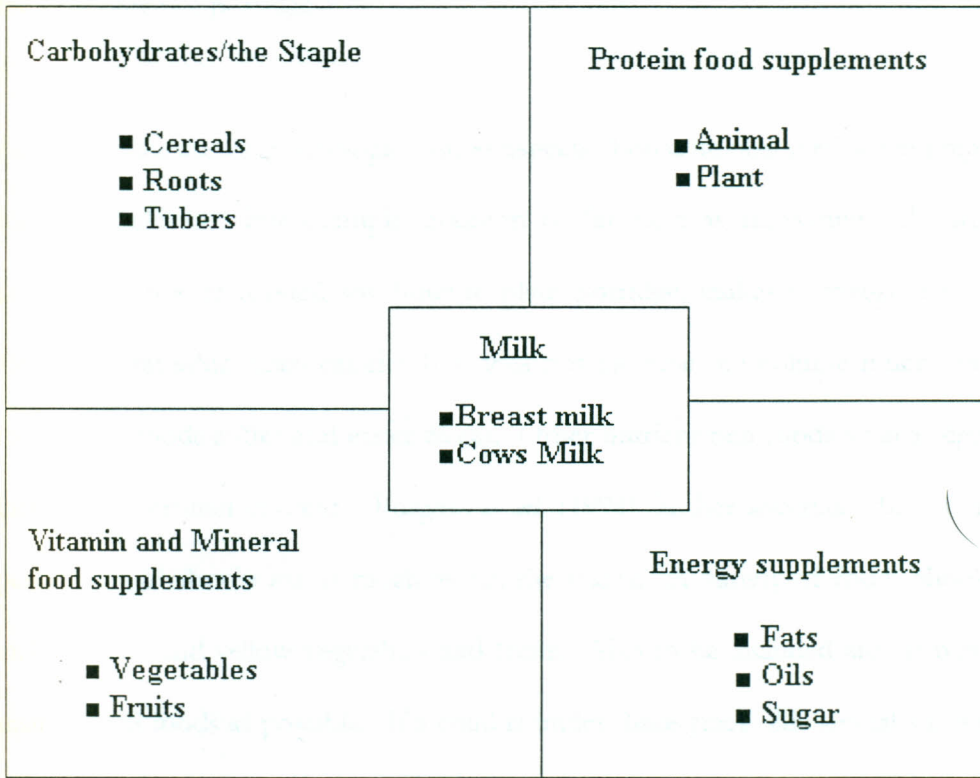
Carbohydrates/the Staple

- Cereals
- Roots
- Tubers

Protein food supplements

- Animal
- Plant

Milk

- Breast milk
- Cows Milk

Vitamin and Mineral food supplements

- Vegetables
- Fruits

Energy supplements

- Fats
- Oils
- Sugar